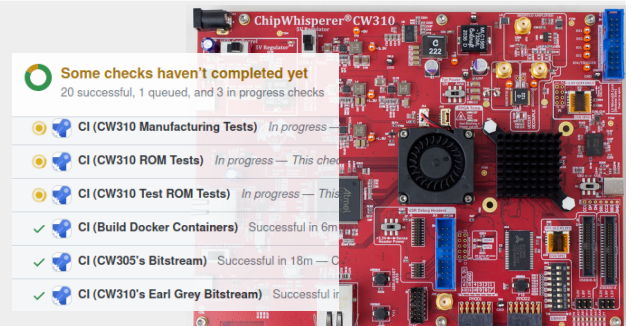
ChipWhisperer®CW310

Some checks haven't completed yet
20 successful, 1 queued, and 3 in progress checks

CI (CW310 Manufacturing Tests) In progress —

CI (CW310 ROM Tests) In progress — This che

CI (CW310 Test ROM Tests) In progress — This

CI (Build Docker Containers) Successful in 6m

CI (CW305's Bitstream) Successful in 18m —

CI (CW310's Earl Grey Bitstream) Successful i